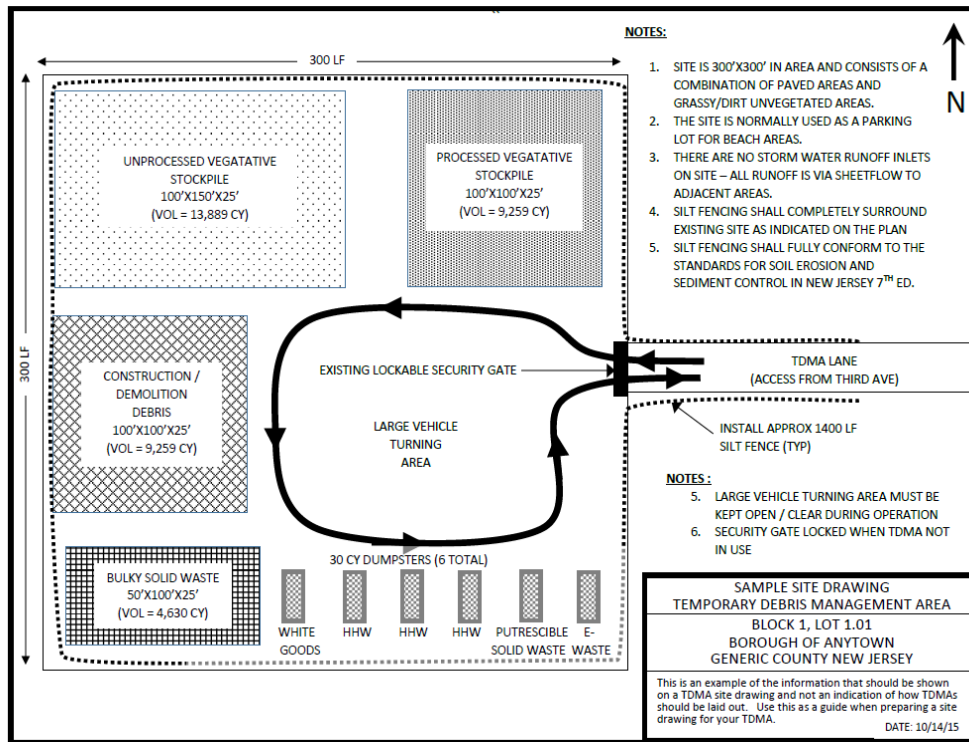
300 LF

300 LF

N

NOTES:

1. SITE IS 300'X300' IN AREA AND CONSISTS OF A COMBINATION OF PAVED AREAS AND GRASSY/DIRT UNVEGETATED AREAS.
2. THE SITE IS NORMALLY USED AS A PARKING LOT FOR BEACH AREAS.
3. THERE ARE NO STORM WATER RUNOFF INLETS ON SITE – ALL RUNOFF IS VIA SHEETFLOW TO ADJACENT AREAS.
4. SILT FENCING SHALL COMPLETELY SURROUND EXISTING SITE AS INDICATED ON THE PLAN
5. SILT FENCING SHALL FULLY CONFORM TO THE STANDARDS FOR SOIL EROSION AND SEDIMENT CONTROL IN NEW JERSEY $7^{TH}$ ED.

UNPROCESSED VEGATATIVE STOCKPILE 100'X150'X25' (VOL = 13,889 CY)

PROCESSED VEGATATIVE STOCKPILE 100'X100'X25' (VOL = 9,259 CY)

CONSTRUCTION / DEMOLITION DEBRIS 100'X100'X25' (VOL = 9,259 CY)

EXISTING LOCKABLE SECURITY GATE

LARGE VEHICLE TURNING AREA

TDMA LANE (ACCESS FROM THIRD AVE)

INSTALL APPROX 1400 LF SILT FENCE (TYP)

NOTES :

5. LARGE VEHICLE TURNING AREA MUST BE KEPT OPEN / CLEAR DURING OPERATION
6. SECURITY GATE LOCKED WHEN TDMA NOT IN USE

30 CY DUMPSTERS (6 TOTAL)

BULKY SOLID WASTE 50'X100'X25' (VOL = 4,630 CY)

WHITE GOODS

HHW

HHW

HHW

PUTRESCIBLE SOLID WASTE

E-WASTE

SAMPLE SITE DRAWING
TEMPORARY DEBRIS MANAGEMENT AREA

BLOCK 1, LOT 1.01
BOROUGH OF ANYTOWN
GENERIC COUNTY NEW JERSEY

This is an example of the information that should be shown on a TDMA site drawing and not an indication of how TDMAs should be laid out. Use this as a guide when preparing a site drawing for your TDMA.

DATE: 10/14/15